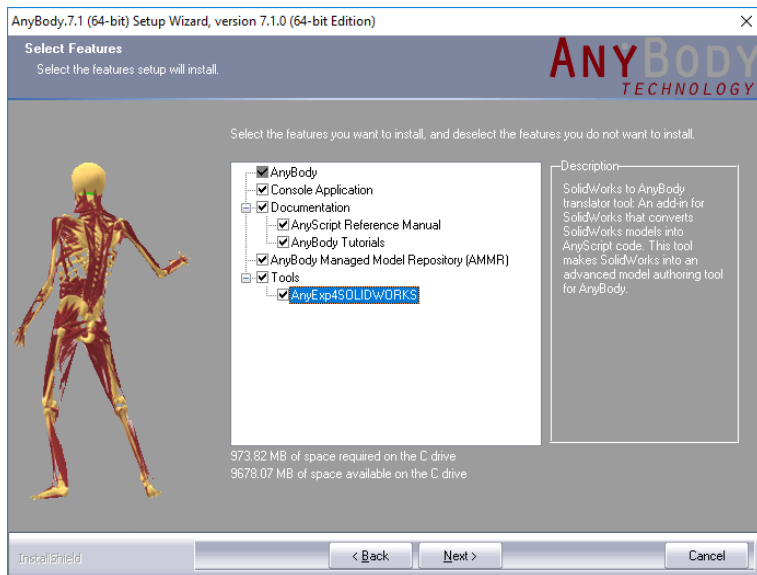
AnyBody.7.1 (64-bit) Setup Wizard, version 7.1.0 (64-bit Edition)

×

Select Features

Select the features setup will install.

ANYBODY
TECHNOLOGY

Select the features you want to install, and deselect the features you do not want to install.

AnyBody
Console Application
Documentation
AnyScript Reference Manual
AnyBody Tutorials
AnyBody Managed Model Repository (AMMR)
Tools
AnyExp4SOLIDWORKS

Description

SolidWorks to AnyBody translator tool: An add-in for SolidWorks that converts SolidWorks models into AnyScript code. This tool makes SolidWorks into an advanced model authoring tool for AnyBody.

973.82 MB of space required on the C drive
9678.07 MB of space available on the C drive

InstallShield

< Back

Next >

Cancel